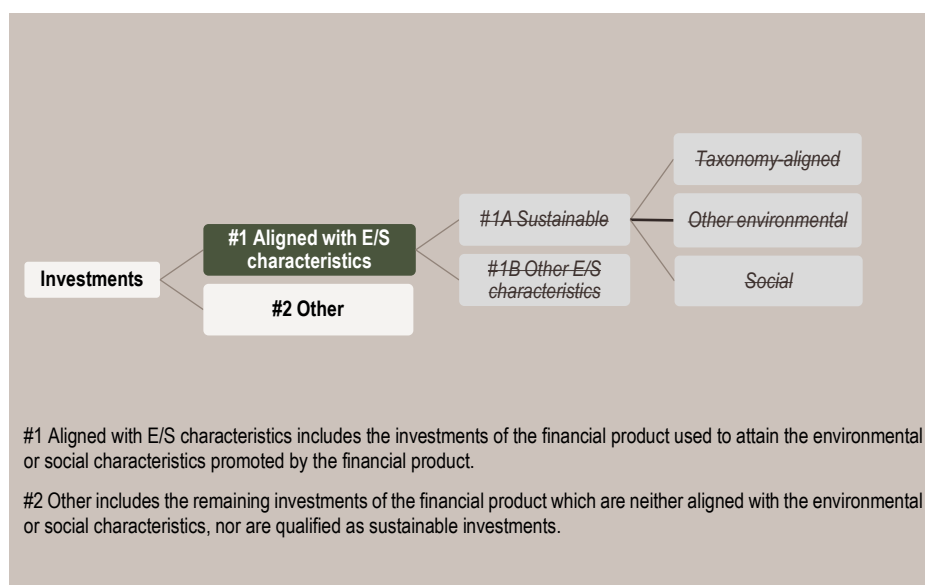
Investments

#1 Aligned with E/S characteristics

#2 Other

~~#1A Sustainable~~

~~#1B Other E/S characteristics~~

~~Taxonomy-aligned~~

~~Other environmental~~

~~Social~~

#1 Aligned with E/S characteristics includes the investments of the financial product used to attain the environmental or social characteristics promoted by the financial product.

#2 Other includes the remaining investments of the financial product which are neither aligned with the environmental or social characteristics, nor are qualified as sustainable investments.